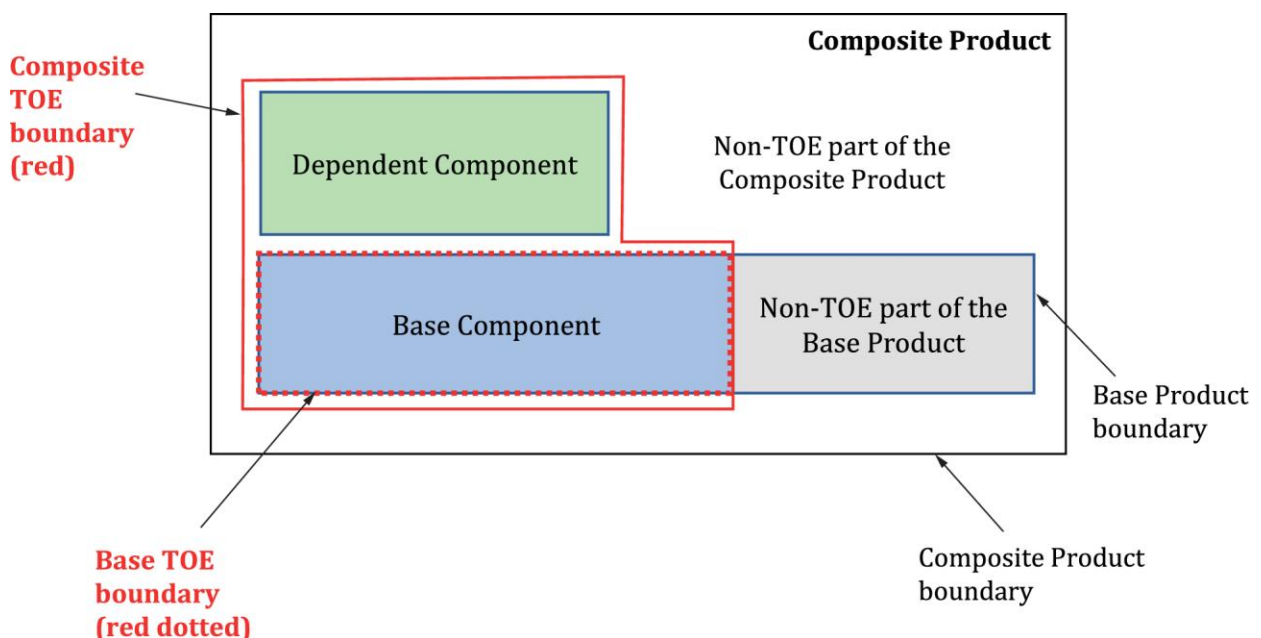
Composite TOE boundary (red)

Composite Product

Dependent Component

Non-TOE part of the Composite Product

Base Component

Non-TOE part of the Base Product

Base Product boundary

Base TOE boundary (red dotted)

Composite Product boundary